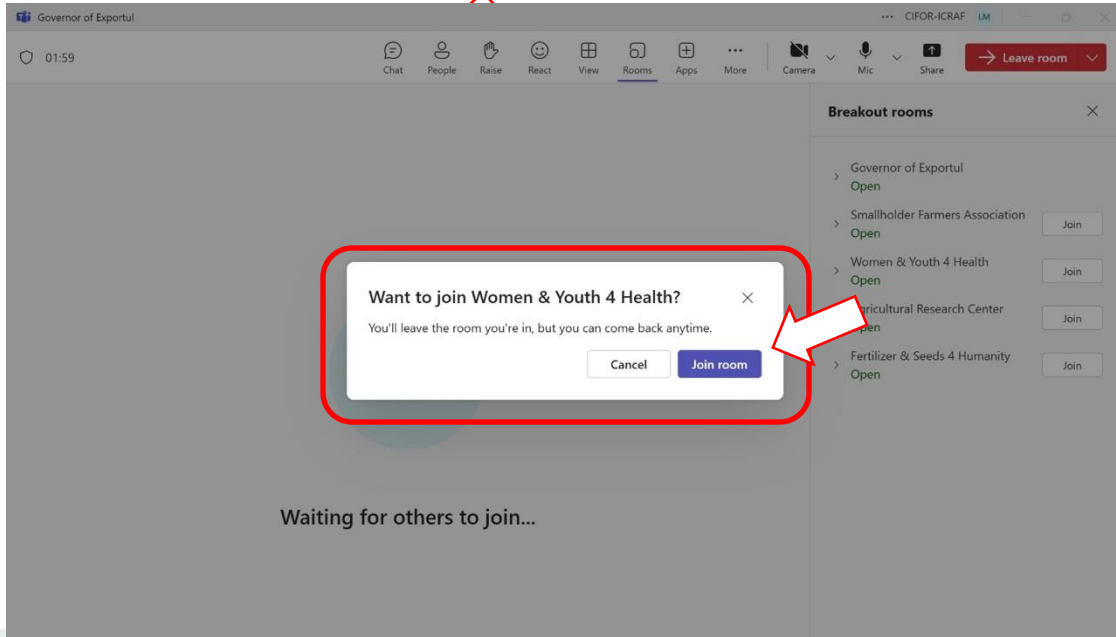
Governor of Exportul

··· CIFOR-ICRAF LM

01:59

Chat People Raise React View Rooms Apps More Camera Mic Share Leave room

Breakout rooms

Governor of Exportul
Open

Smallholder Farmers Association
Open
Join

Women & Youth 4 Health
Open
Join

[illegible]ricultural Research Center
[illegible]pen
Join

Fertilizer & Seeds 4 Humanity
Open
Join

Want to join Women & Youth 4 Health?

You'll leave the room you're in, but you can come back anytime.

Cancel Join room

Waiting for others to join...